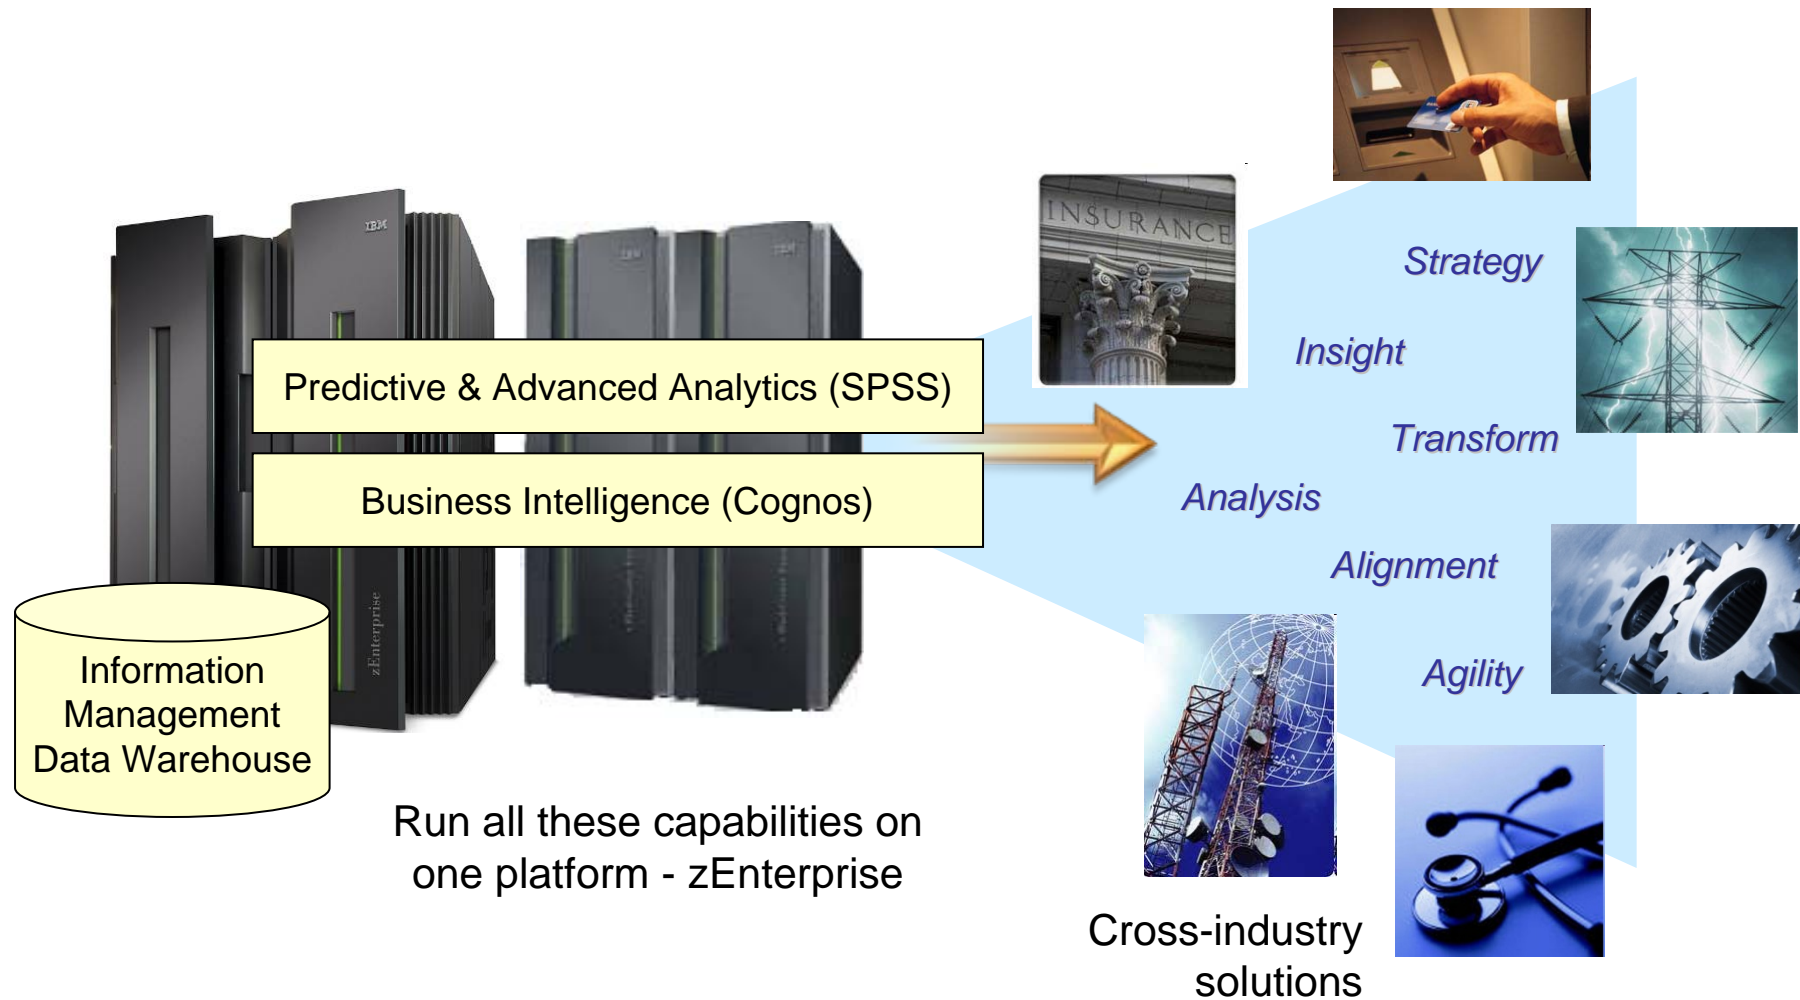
IBM

Predictive & Advanced Analytics (SPSS)

Business Intelligence (Cognos)

zEnterprise

Information Management Data Warehouse

Run all these capabilities on one platform - zEnterprise

INSURANCE

Strategy

Insight

Transform

Analysis

Alignment

Agility

Cross-industry solutions